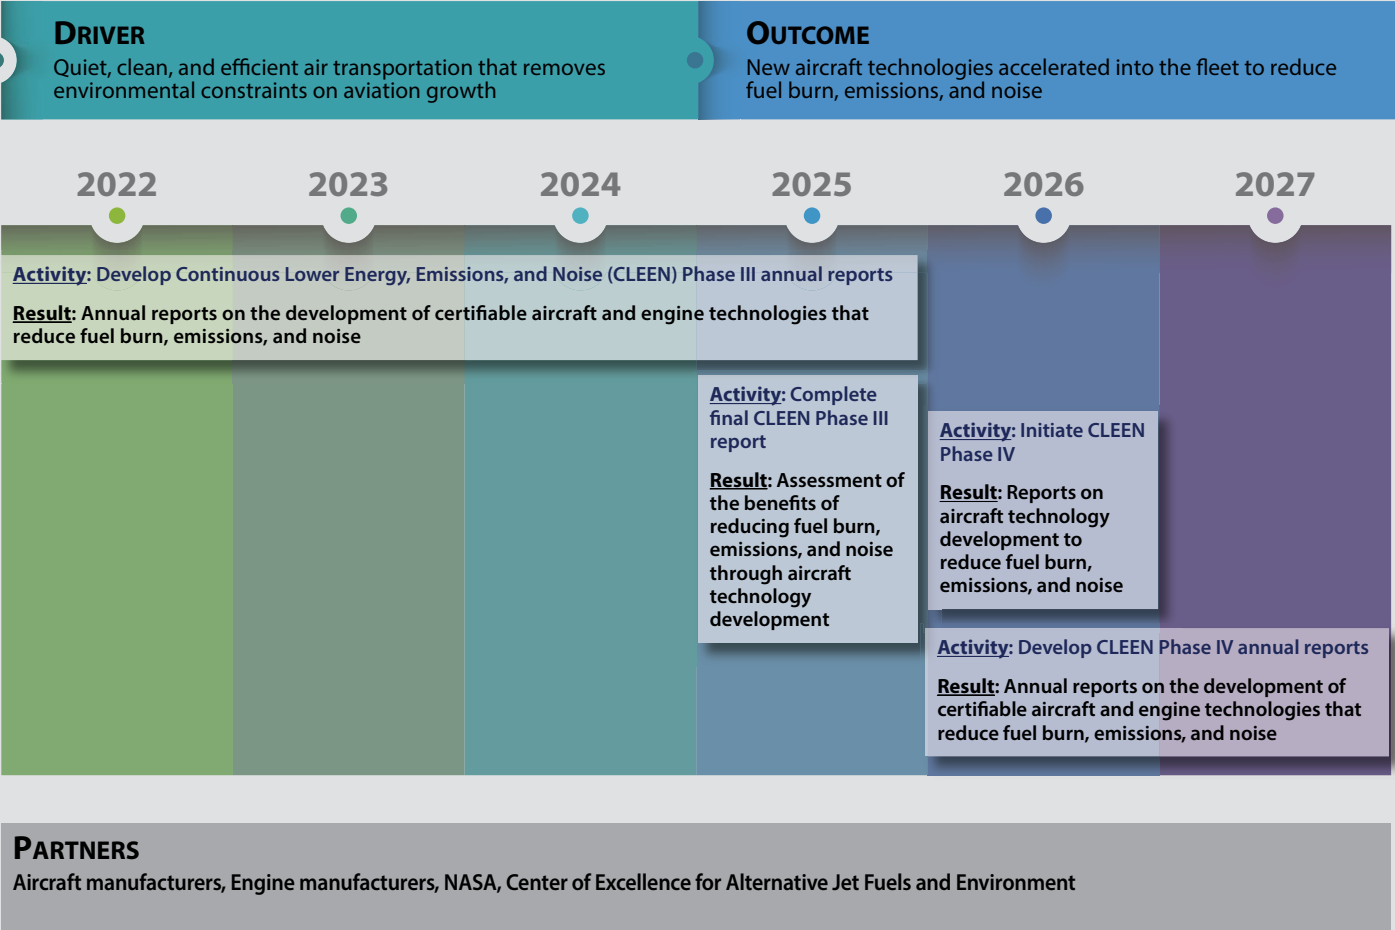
DRIVER
Quiet, clean, and efficient air transportation that removes environmental constraints on aviation growth

OUTCOME
New aircraft technologies accelerated into the fleet to reduce fuel burn, emissions, and noise

2022 2023 2024 2025 2026 2027

Activity: Develop Continuous Lower Energy, Emissions, and Noise (CLEEN) Phase III annual reports

Result: Annual reports on the development of certifiable aircraft and engine technologies that reduce fuel burn, emissions, and noise

Activity: Complete final CLEEN Phase III report

Result: Assessment of the benefits of reducing fuel burn, emissions, and noise through aircraft technology development

Activity: Initiate CLEEN Phase IV

Result: Reports on aircraft technology development to reduce fuel burn, emissions, and noise

Activity: Develop CLEEN Phase IV annual reports

Result: Annual reports on the development of certifiable aircraft and engine technologies that reduce fuel burn, emissions, and noise

PARTNERS
Aircraft manufacturers, Engine manufacturers, NASA, Center of Excellence for Alternative Jet Fuels and Environment